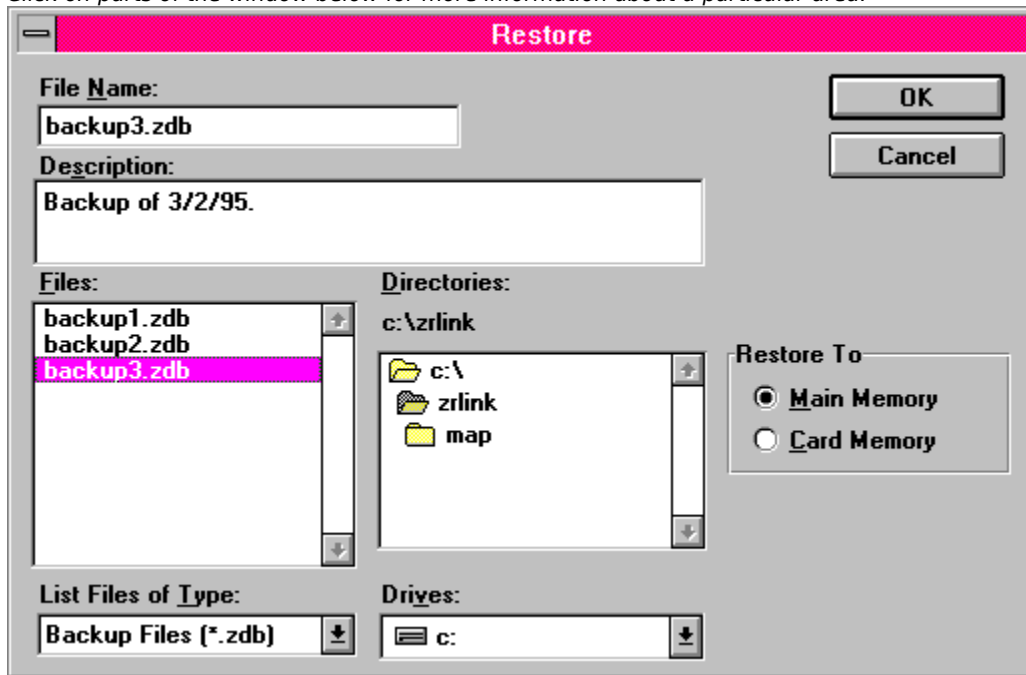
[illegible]

Restore

File Name:
backup3.zdb

Description:
Backup of 3/2/95.

OK

Cancel

Files:
backup1.zdb
backup2.zdb
backup3.zdb

Directories:
c:\zrlink

c:\
zrlink
map

Restore To
Main Memory
Card Memory

List Files of Type:
Backup Files (*.zdb)

Drives:
c: